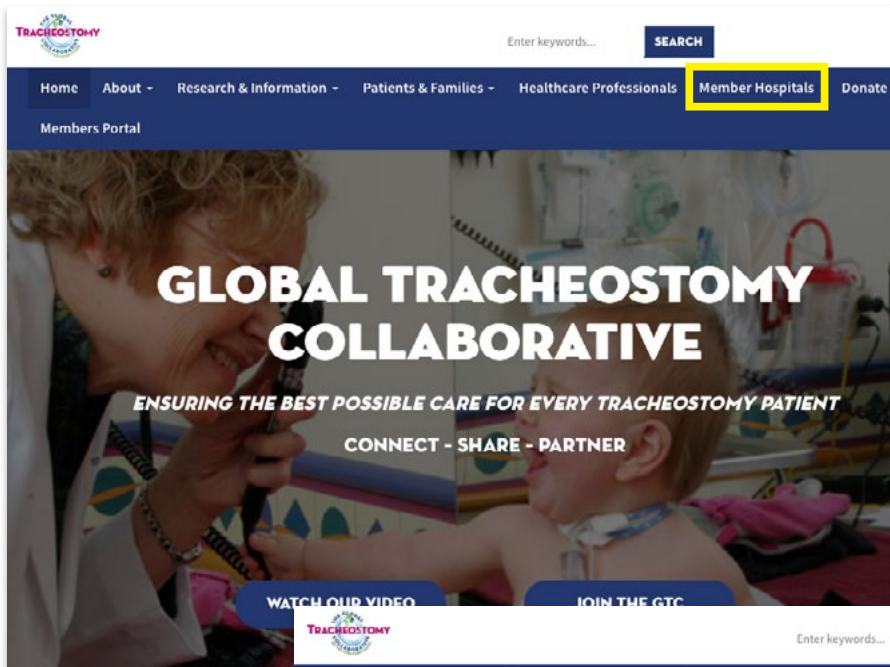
THE GLOBAL TRACHEOSTOMY COLLABORATIVE

Enter keywords...

SEARCH

Home About Research & Information Patients & Families Healthcare Professionals Member Hospitals Donate

Members Portal

GLOBAL TRACHEOSTOMY COLLABORATIVE

ENSURING THE BEST POSSIBLE CARE FOR EVERY TRACHEOSTOMY PATIENT

CONNECT - SHARE - PARTNER

WATCH OUR VIDEO

JOIN THE GTC

THE GLOBAL TRACHEOSTOMY COLLABORATIVE

Enter keywords...